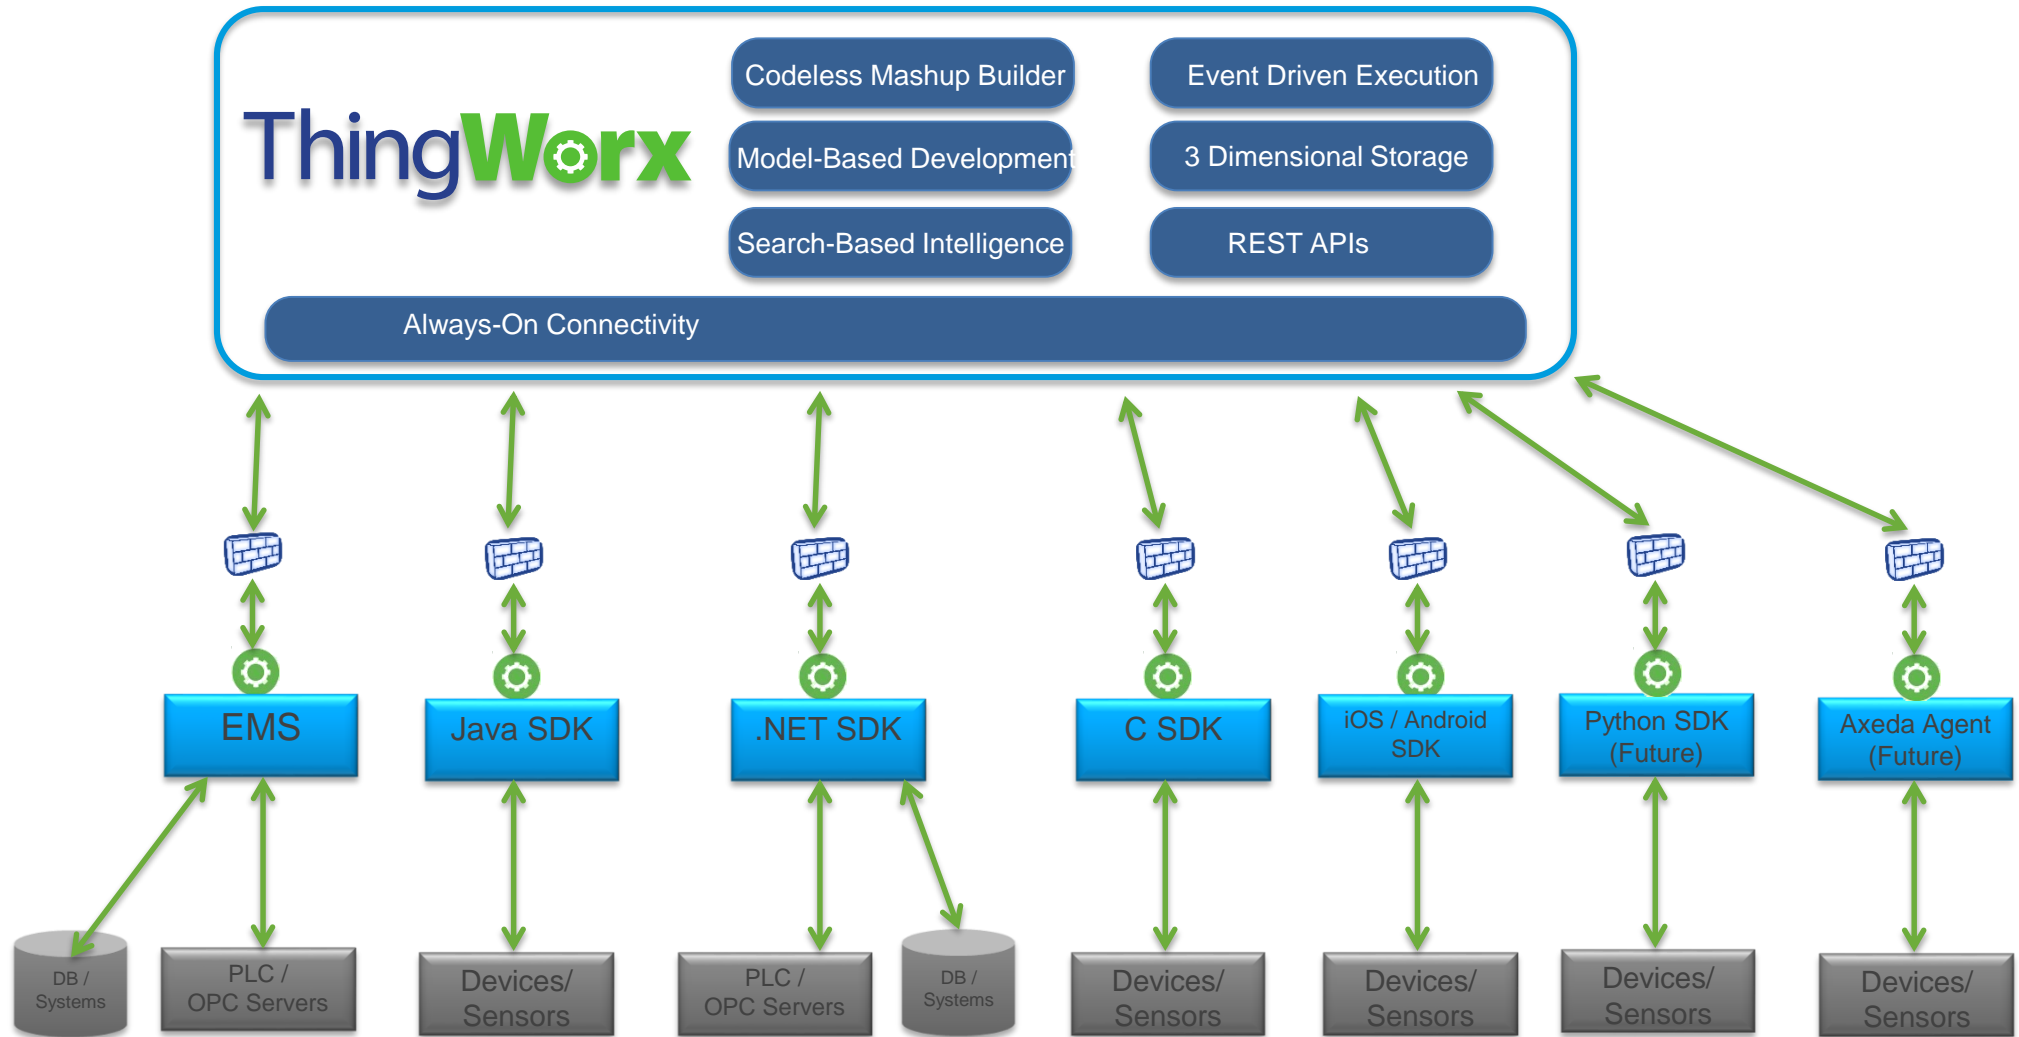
ThingWorx

Codeless Mashup Builder

Event Driven Execution

Model-Based Development

3 Dimensional Storage

Search-Based Intelligence

REST APIs

Always-On Connectivity

EMS

Java SDK

.NET SDK

C SDK

iOS / Android SDK

Python SDK (Future)

Axeda Agent (Future)

DB / Systems

PLC / OPC Servers

Devices/ Sensors

PLC / OPC Servers

DB / Systems

Devices/ Sensors

Devices/ Sensors

Devices/ Sensors

Devices/ Sensors